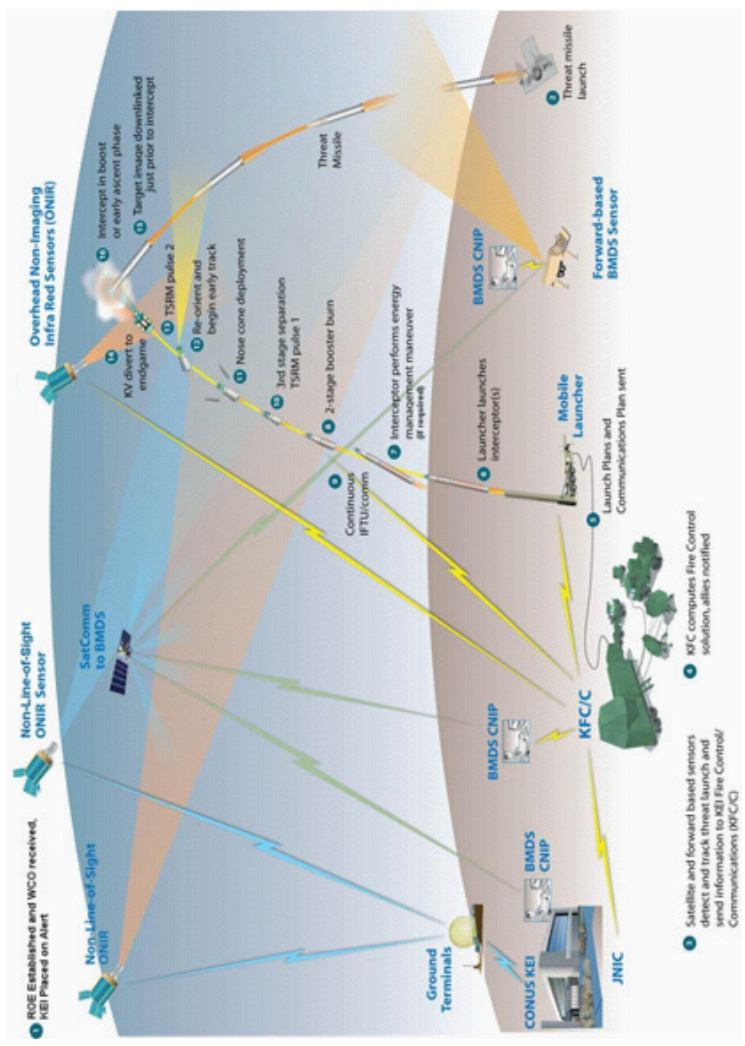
1 ROE Established and WCO received, KEI Placed on Alert

Non-Line-of-Sight ONIR

Non-Line-of-Sight ONIR Sensor

SatComm to BMDS

Overhead Non-Imaging Infra Red Sensors (ONIR)

Ground Terminals

CONUS KEI

BMDS CNIP

JNIC

BMDS CNIP

KFC/C

3 Satellite and forward based sensors detect and track threat launch and send information to KEI Fire Control/ Communications (KFC/C)

4 KFC computes Fire Control solution, allies notified

5 Launch Plans and Communications Plan sent

Mobile Launcher

6 Launcher launches interceptor(s)

7 Interceptor performs energy management maneuver (if required)

8 2-stage booster burn

9 Continuous IFTU/comm

10 3rd stage separation TSRM pulse 1

11 Nose cone deployment

12 Re-orient and begin early track

13 TSRM pulse 2

14 KV divert to endgame

15 Target image downlinked just prior to intercept

16 Intercept in boost or early ascent phase

Threat Missile

BMDS CNIP

Forward-based BMDS Sensor

2 Threat missile launch